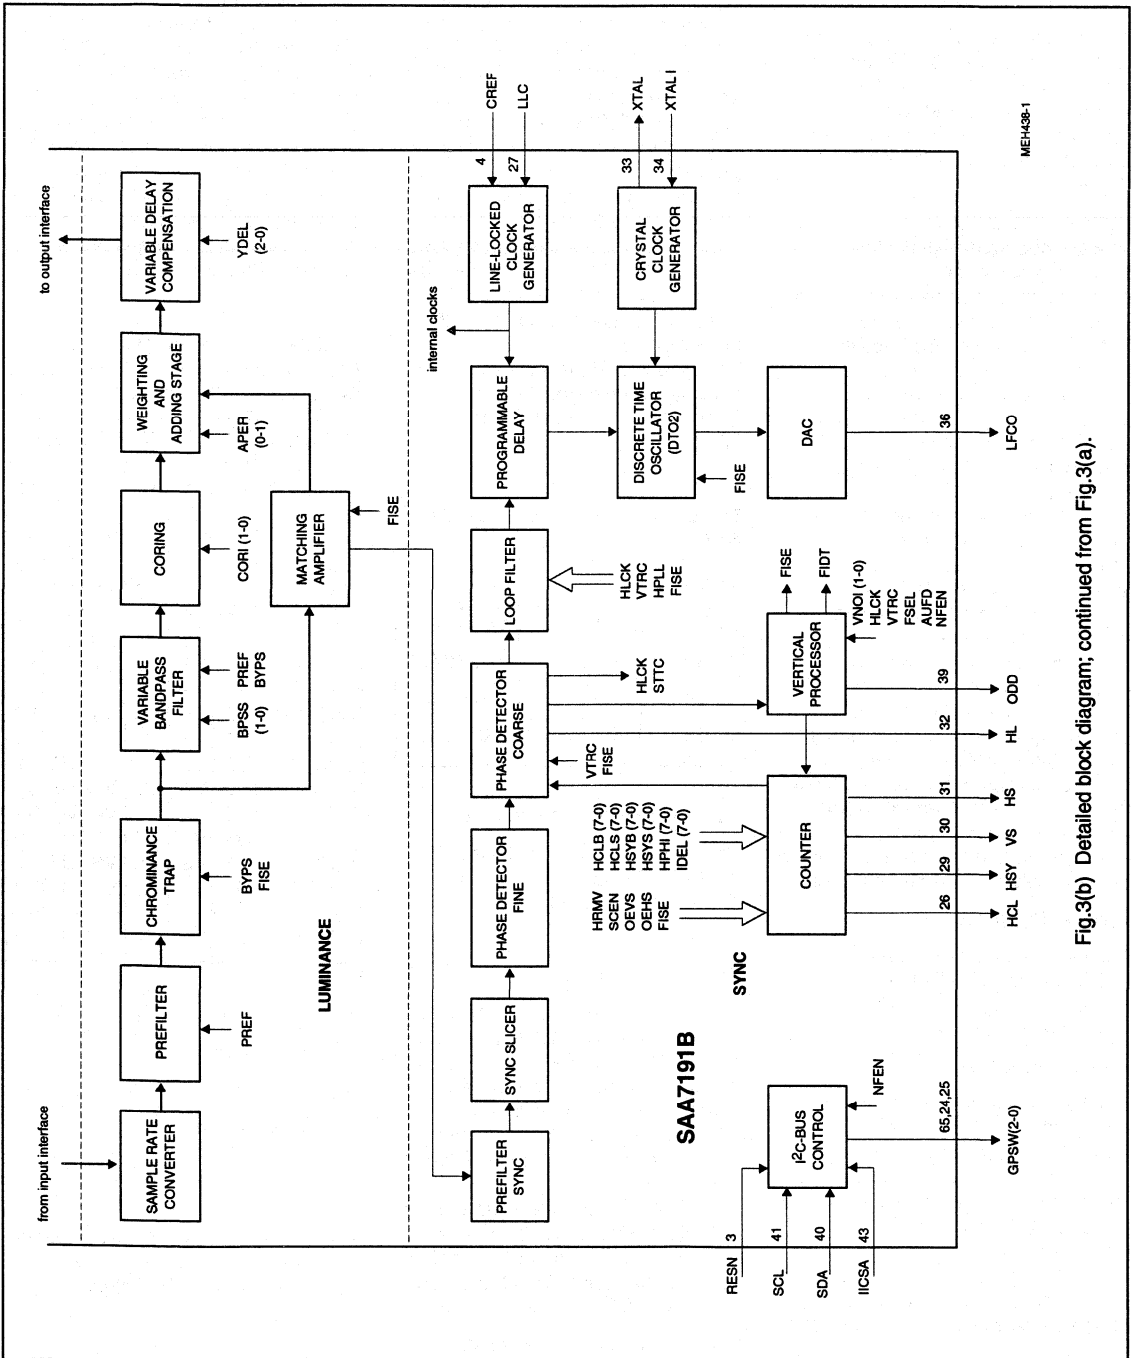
to output interface

VARIABLE DELAY COMPENSATION

YDEL (2-0)

WEIGHTING AND ADDING STAGE

APER (0-1)

CORING

CORI (1-0)

MATCHING AMPLIFIER

FISE

VARIABLE BANDPASS FILTER

BPSS (1-0)

PREF BYPS

CHROMINANCE TRAP

BYPS FISE

PREFILTER

PREF

LUMINANCE

SAMPLE RATE CONVERTER

from input interface

CREF

LLC

4

27

LINE-LOCKED CLOCK GENERATOR

internal clocks

PROGRAMMABLE DELAY

LOOP FILTER

HLCK VTRC HPLL FISE

PHASE DETECTOR COARSE

HLCK STTC

VTRC FISE

PHASE DETECTOR FINE

SYNC SLICER

PREFILTER SYNC

XTAL

XTAL I

33

34

CRYSTAL CLOCK GENERATOR

DISCRETE TIME OSCILLATOR (DTO2)

FISE

DAC

36

LFCO

FISE

FIDT

VNOI (1-0) HLCK VTRC FSEL AUFD NFEN

VERTICAL PROCESSOR

39

ODD

32

HL

HCLB (7-0) HCLS (7-0) HSYB (7-0) HSYS (7-0) HPHI (7-0) IDEL (7-0)

HRMV SCEN OEVS OEHS FISE

COUNTER

31

HS

30

VS

29

HSY

26

HCL

SYNC

SAA7191B

I$^2$C-BUS CONTROL

NFEN

65,24,25

GPSW(2-0)

RESN 3

SCL 41

SDA 40

IICSA 43

MEH438-1

Fig.3(b) Detailed block diagram; continued from Fig.3(a).